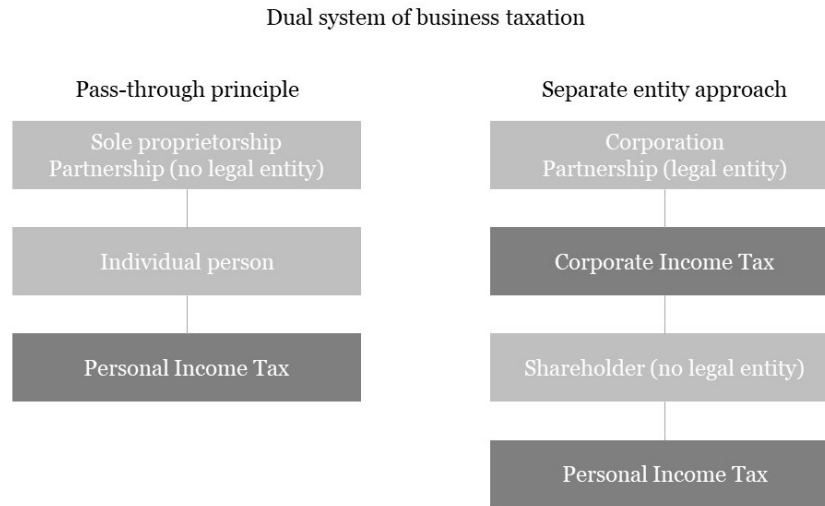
Dual system of business taxation

Pass-through principle

Sole proprietorship
Partnership (no legal entity)

Individual person

Personal Income Tax

Separate entity approach

Corporation
Partnership (legal entity)

Corporate Income Tax

Shareholder (no legal entity)

Personal Income Tax